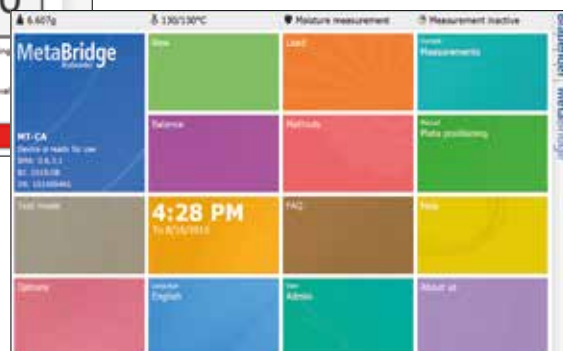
6.607g
130/130°C
Moisture measurement
Measurement inactive

MetaBridge
Robotec
MT-CA
Device is ready for use
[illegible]: 0.6.3.1
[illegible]: 2015.08
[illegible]: 101000461

New
Load
Current
Measurements
Balance
Methods
Manual
Plate positioning
Test mode
4:28 PM
Th 8/16/2015
FAQ
Help
Options
Language
English
User
Admin
About us
MetaBridge